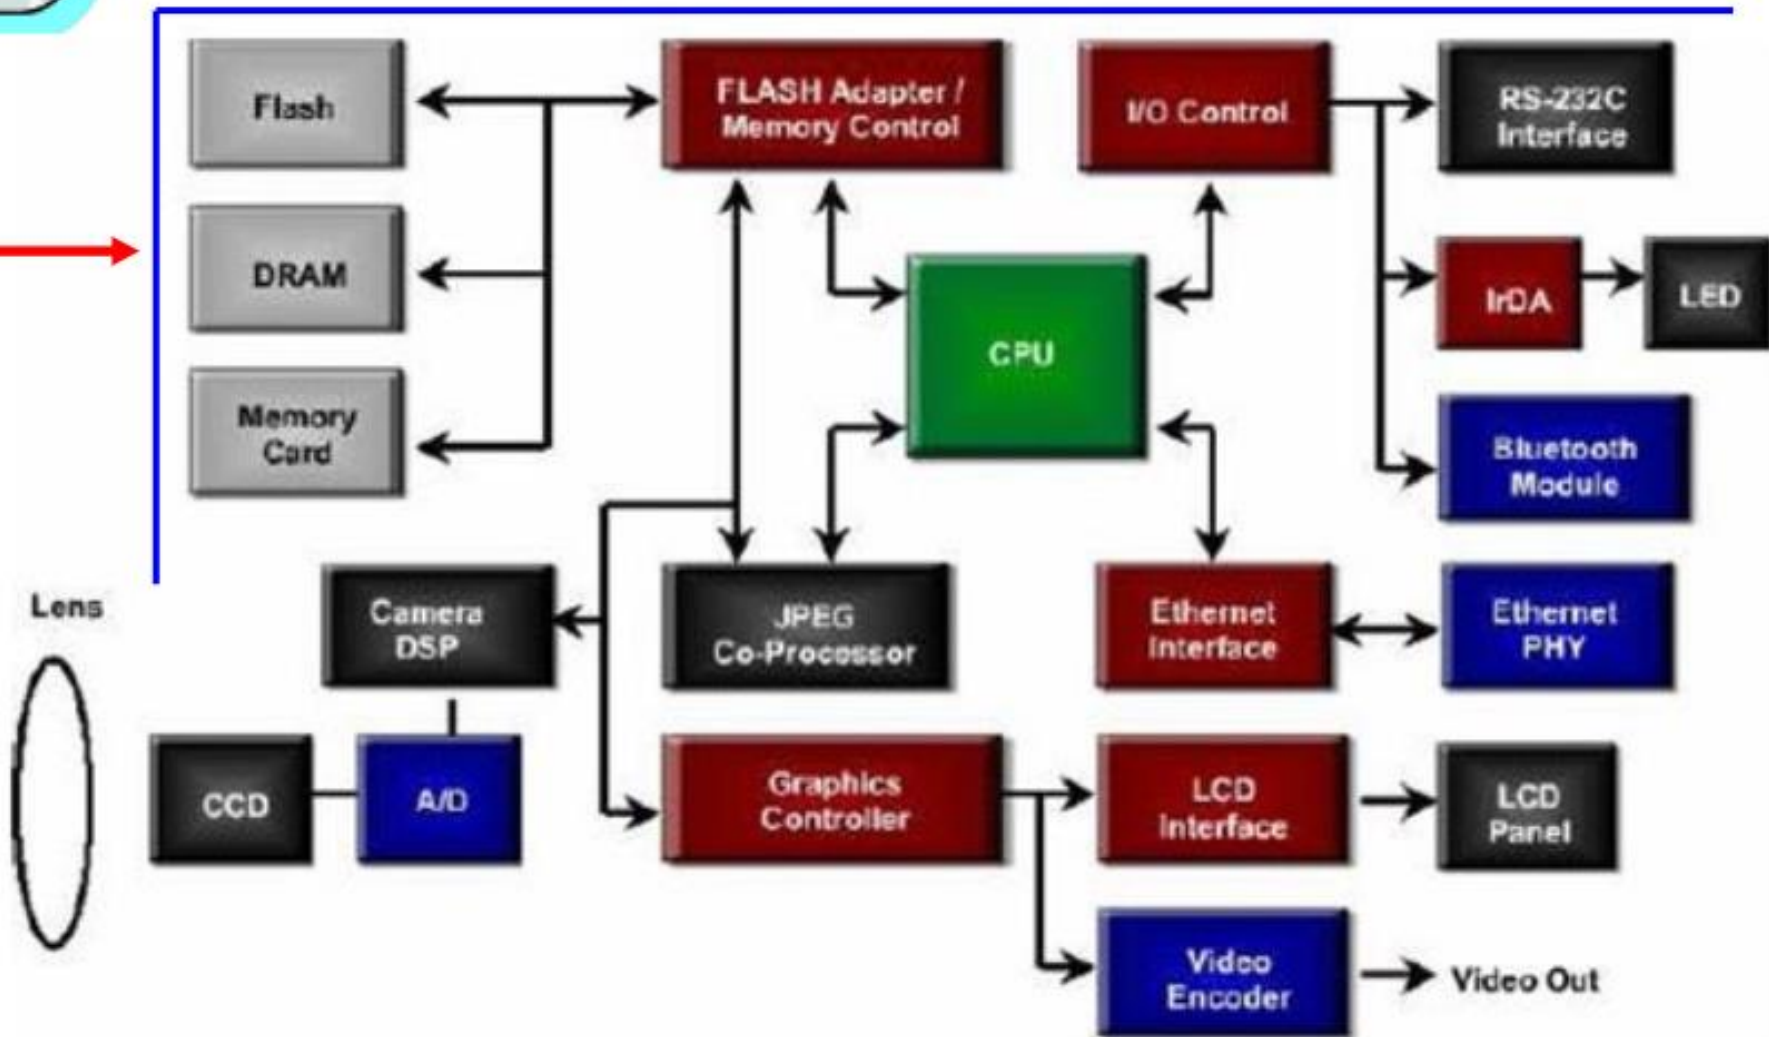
Flash

FLASH Adapter / Memory Control

I/O Control

RS-232C Interface

DRAM

IrDA

LED

CPU

Memory Card

Bluetooth Module

Lens

Camera DSP

JPEG Co-Processor

Ethernet Interface

Ethernet PHY

CCD

A/D

Graphics Controller

LCD Interface

LCD Panel

Video Encoder

Video Out